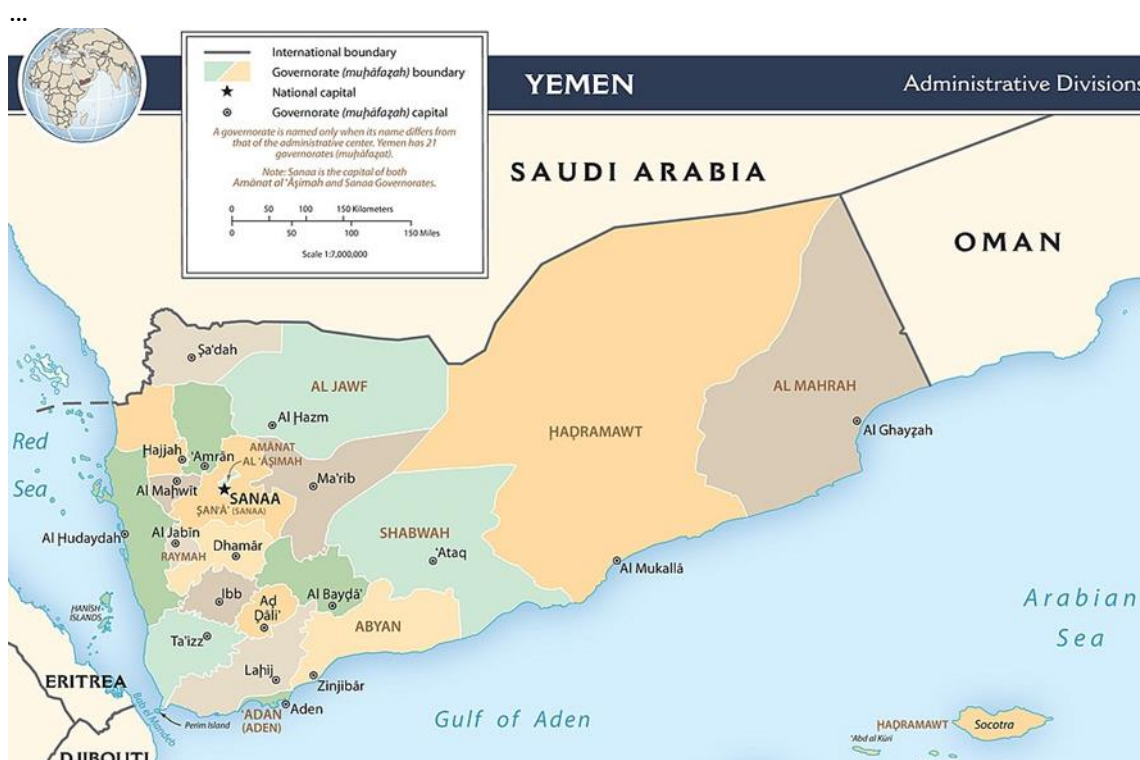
...

International boundary
Governorate (muḩāfaẓah) boundary
National capital
Governorate (muḩāfaẓah) capital
A governorate is named only when its name differs from that of the administrative center. Yemen has 21 governorates (muḩāfaẓāt).
Note: Sanaa is the capital of both Amānat al 'Āṣimah and Sanaa Governorates.
0 50 100 150 Kilometers
0 50 100 150 Miles
Scale 1:7,000,000

YEMEN
Administrative Divisions

SAUDI ARABIA
OMAN
Şa'dah
AL JAWF
Al Ḩazm
AL MAHRAH
Red Sea
Ḩajjah
'Amrān
AMĀNAT AL 'ĀṢIMAH
Ma'rib
ḨAḐRAMAWT
Al Ghayẓah
Al Maḩwīt
SANAA
ṢAN'Ā' (SANAA)
Al Ḩudaydah
Al Jabīn
RAYMAH
Dhamār
SHABWAH
'Ataq
Al Mukallā
HANISH ISLANDS
Ibb
Aḑ Ḑāli'
Al Bayḑā'
Arabian Sea
Ta'izz
ABYAN
Laḩij
Zinjibār
ERITREA
Bab el Mandeb
Perim Island
'ADAN (ADEN)
Aden
Gulf of Aden
ḨAḐRAMAWT
Socotra
'Abd al Kūrī
DJIBOUTI